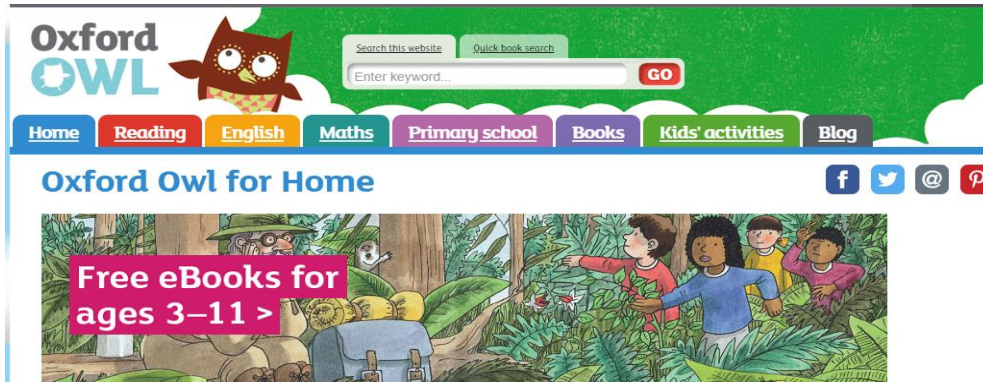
Oxford OWL

Search this website

Quick book search

Enter keyword...

GO

Home

Reading

English

Maths

Primary school

Books

Kids' activities

Blog

Oxford Owl for Home

Free eBooks for ages 3–11 >